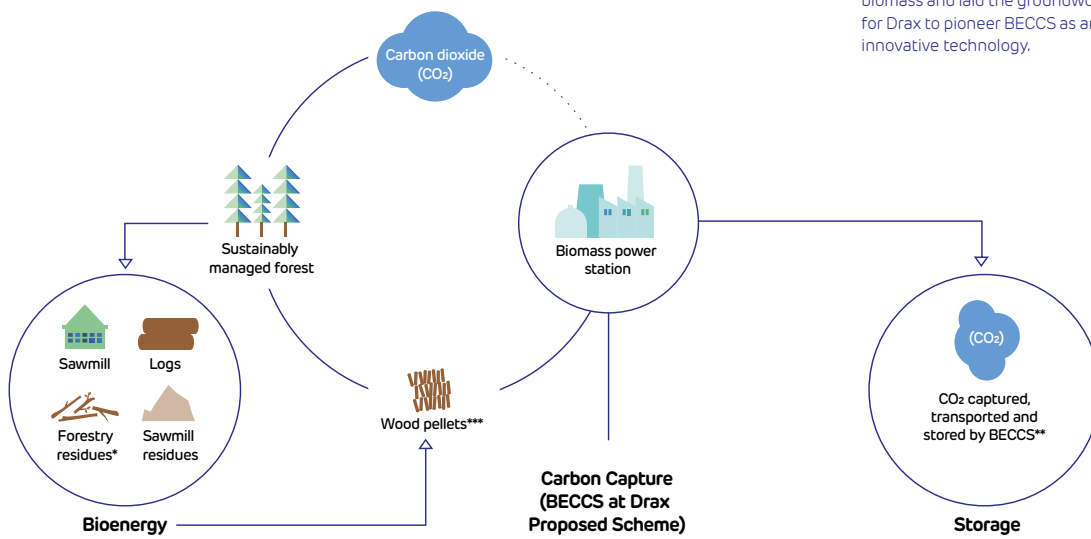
biomass and laid the groundwo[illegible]
for Drax to pioneer BECCS as a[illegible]
innovative technology.

Carbon dioxide ($CO_2$)

Sustainably managed forest

Biomass power station

Sawmill

Logs

Forestry residues*

Sawmill residues

Wood pellets***

($CO_2$)

$CO_2$ captured, transported and stored by BECCS**

Bioenergy

Carbon Capture (BECCS at Drax Proposed Scheme)

Storage